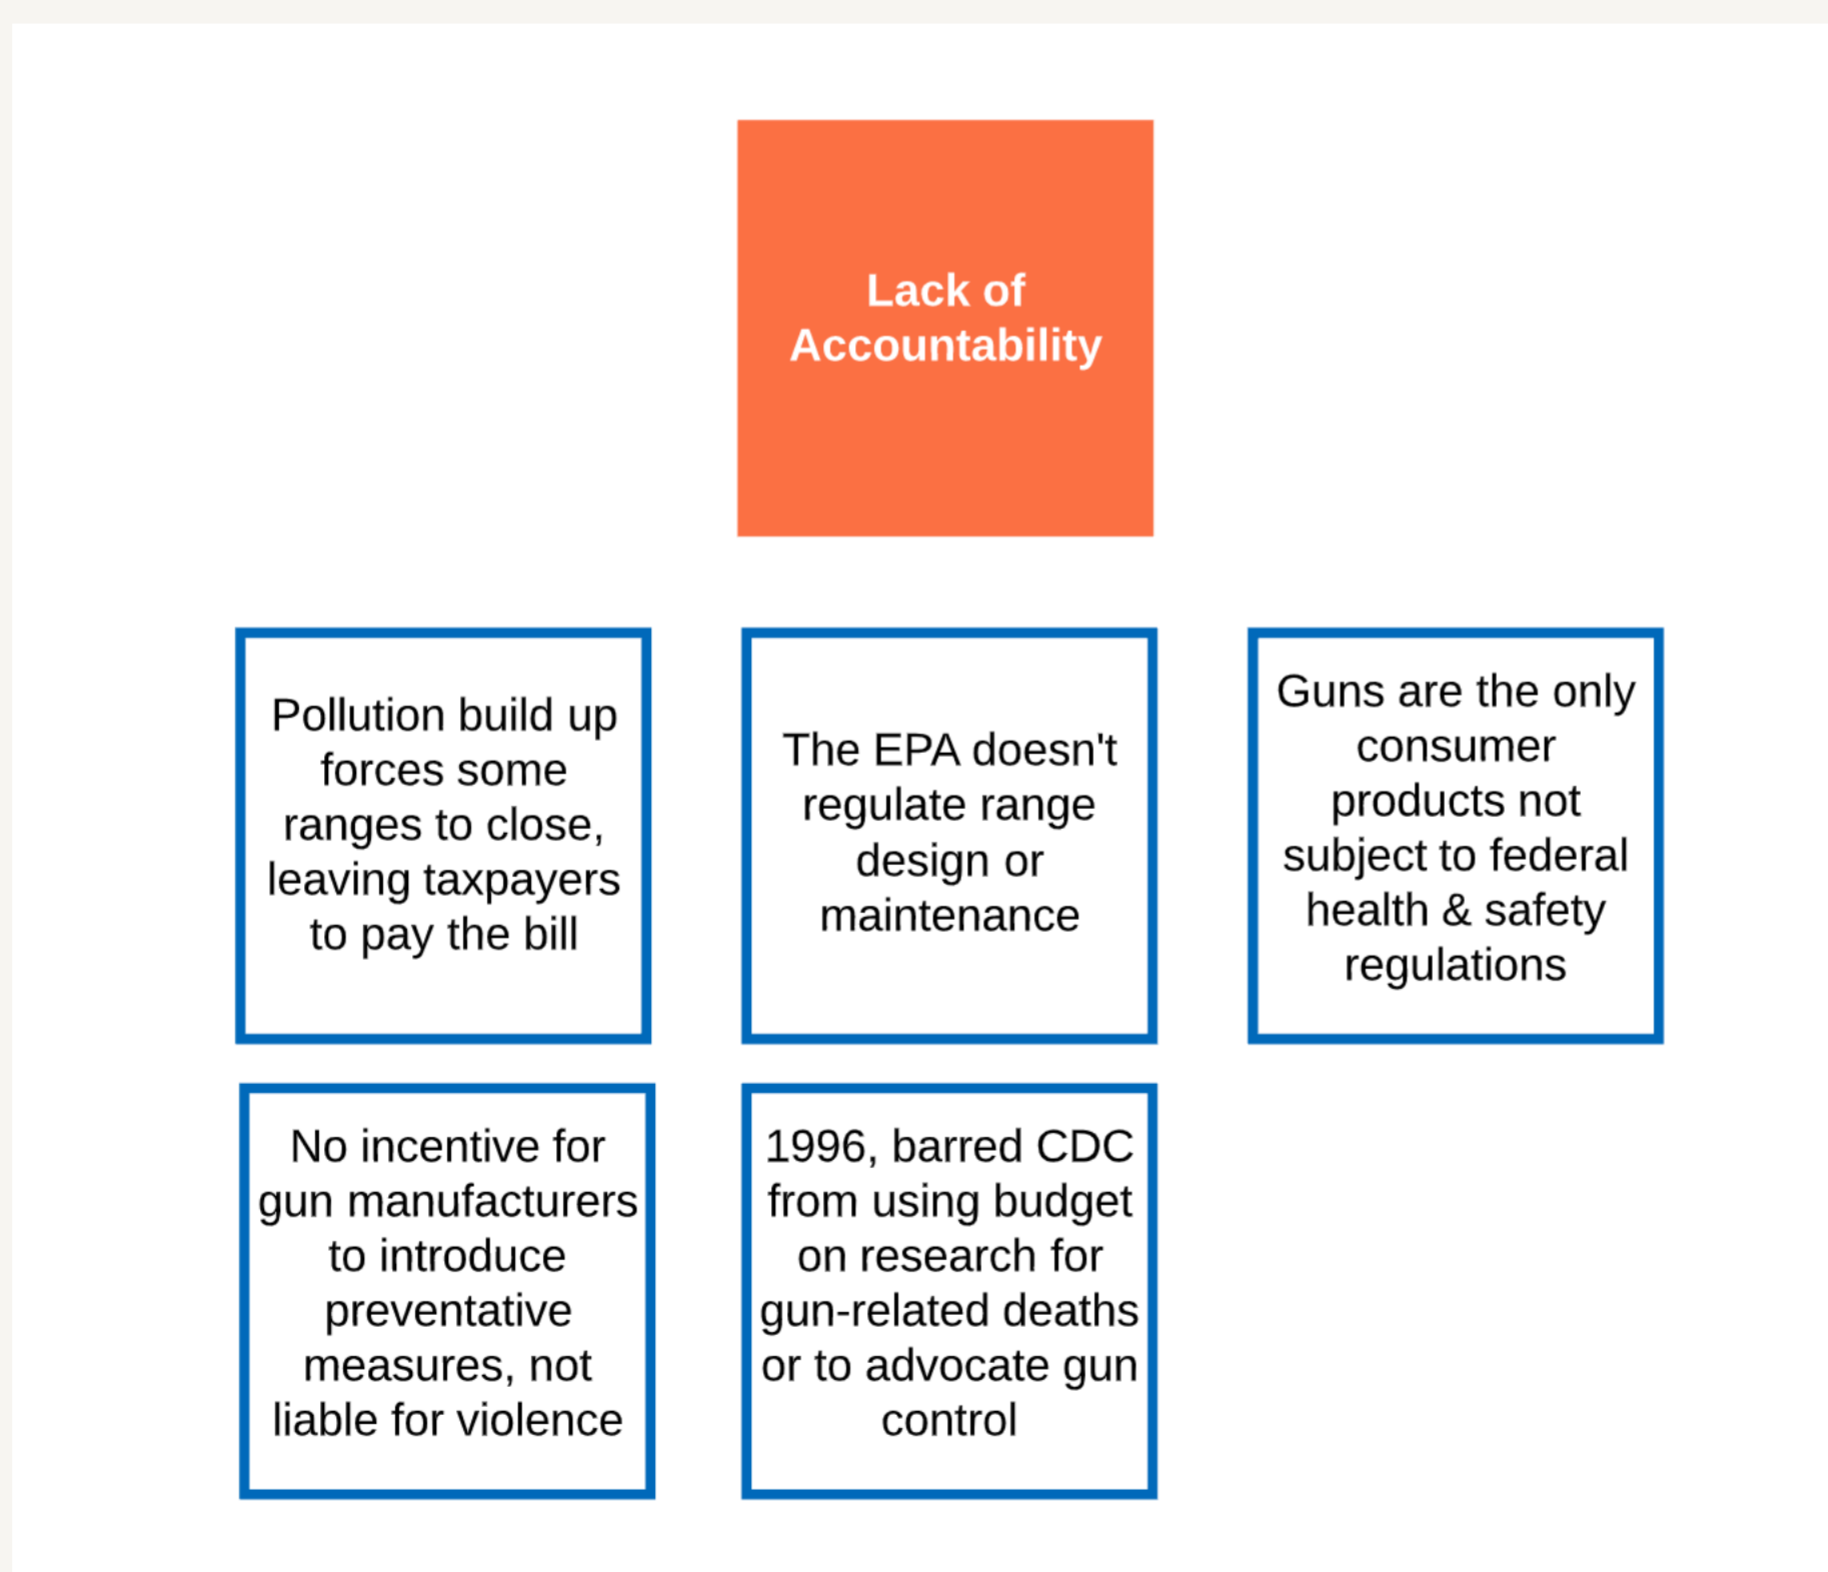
Lack of Accountability

Pollution build up forces some ranges to close, leaving taxpayers to pay the bill

The EPA doesn't regulate range design or maintenance

Guns are the only consumer products not subject to federal health & safety regulations

No incentive for gun manufacturers to introduce preventative measures, not liable for violence

1996, barred CDC from using budget on research for gun-related deaths or to advocate gun control